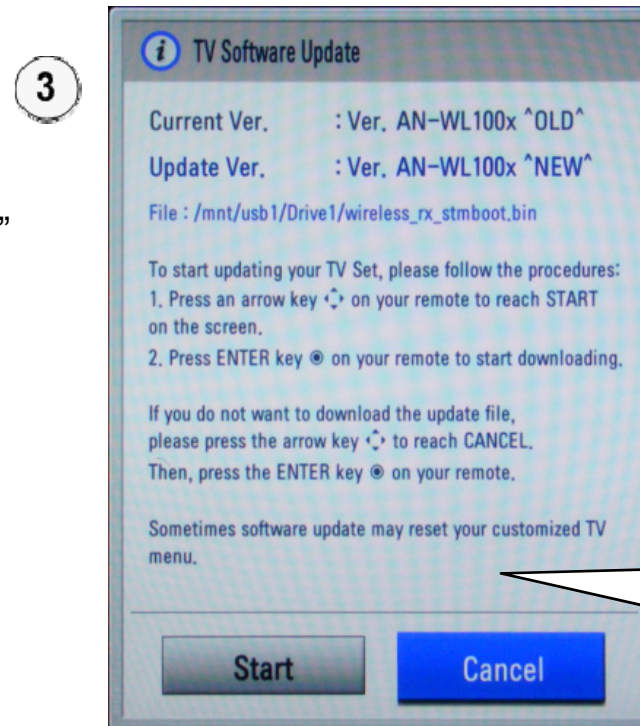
3

”

TV Software Update

Current Ver. : Ver. AN-WL100x ^OLD^

Update Ver. : Ver. AN-WL100x ^NEW^

File : /mnt/usb1/Drive1/wireless_rx_stmboot.bin

To start updating your TV Set, please follow the procedures:
1. Press an arrow key on your remote to reach START on the screen.
2. Press ENTER key on your remote to start downloading.

If you do not want to download the update file, please press the arrow key to reach CANCEL.
Then, press the ENTER key on your remote.

Sometimes software update may reset your customized TV menu.

Start

Cancel